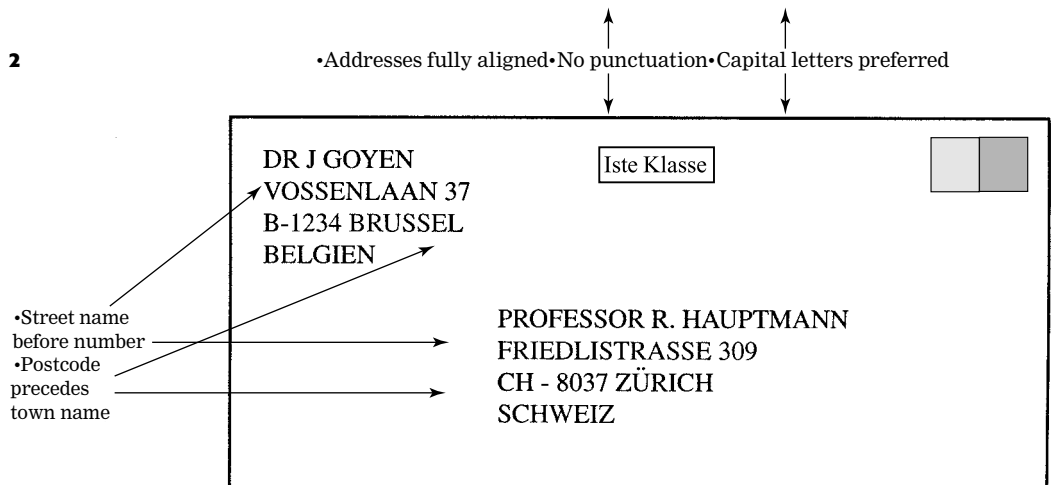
2

•Addresses fully aligned•No punctuation•Capital letters preferred

DR J GOYEN
VOSSENLAAN 37
B-1234 BRUSSEL
BELGIEN

Iste Klasse

•Street name before number
•Postcode precedes town name

PROFESSOR R. HAUPTMANN
FRIEDLISTRASSE 309
CH - 8037 ZÜRICH
SCHWEIZ